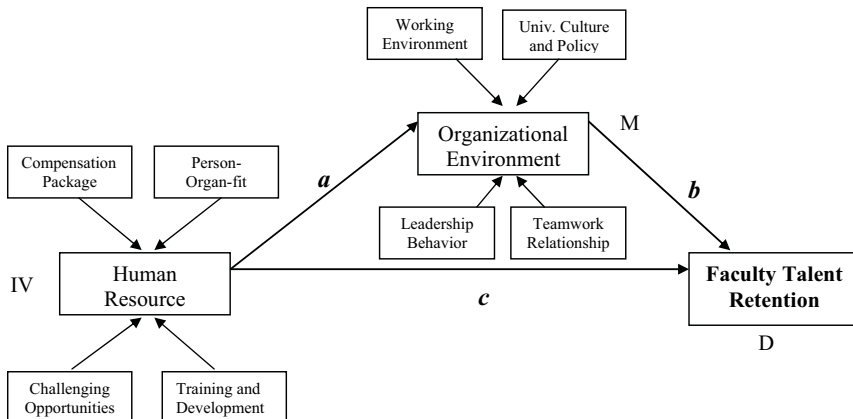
Working Environment

Univ. Culture and Policy

Organizational Environment

M

Compensation Package

Person-Organ-fit

$a$

$b$

Leadership Behavior

Teamwork Relationship

IV

Human Resource

$c$

Faculty Talent Retention

D

Challenging Opportunities

Training and Development